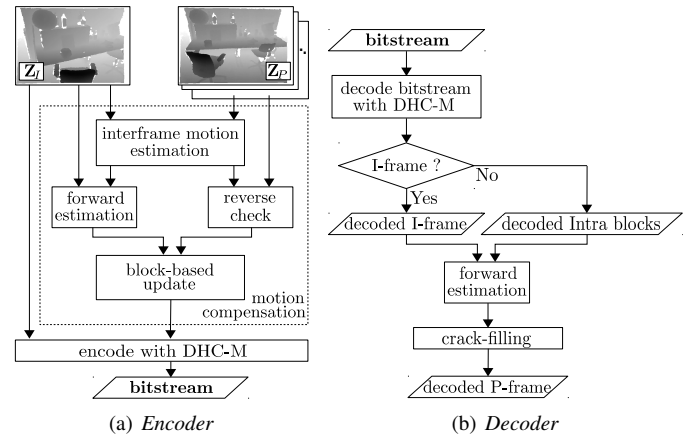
$\mathbf{Z}_I$

$\mathbf{Z}_P$

interframe motion estimation

forward estimation

reverse check

block-based update

motion compensation

encode with DHC-M

bitstream

(a) *Encoder*

bitstream

decode bitstream with DHC-M

I-frame ?

Yes

No

decoded I-frame

decoded Intra blocks

forward estimation

crack-filling

decoded P-frame

(b) *Decoder*